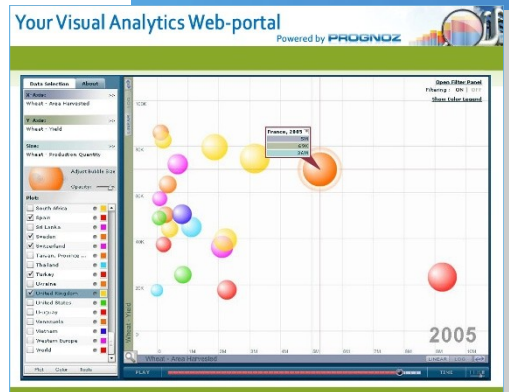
Your Visual Analytics Web-portal

Powered by PROGNOZ

Data Selection | About

X Axis:

Wheat - Area Harvested

Y Axis:

Wheat - Yield

Size:

Wheat - Production Quantity

Adjustable Size

Opacity:

Plot:

South Africa

Spain

Sri Lanka

Sweden

Switzerland

Taiwan, Province ...

Thailand

Turkey

Ukraine

United Kingdom

United States

Uruguay

Venezuela

Viet Nam

Western Europe

World

Plot | Color | Tools

Open Filter Panel

Filtering: ON | OFF

Show Color Legend

France, 2005

5M

6.9K

36M

100K

80K

60K

40K

20K

0

Wheat - Yield

Wheat - Area Harvested

2005

PLAY